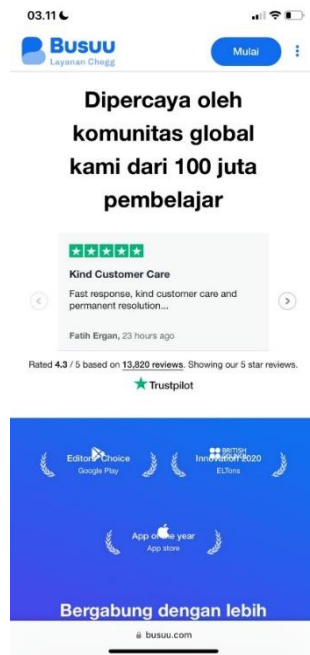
03.11

Busuu
Layanan Chegg

Mulai

Dipercaya oleh komunitas global kami dari 100 juta pembelajar

Kind Customer Care

Fast response, kind customer care and permanent resolution...

Fatih Ergan, 23 hours ago

Rated 4.3 / 5 based on 13,820 reviews. Showing our 5 star reviews.

Trustpilot

Editor's Choice
Google Play

BRITISH COUNCIL
Innovation 2020
ELTons

App of the year
App store

Bergabung dengan lebih

busuu.com